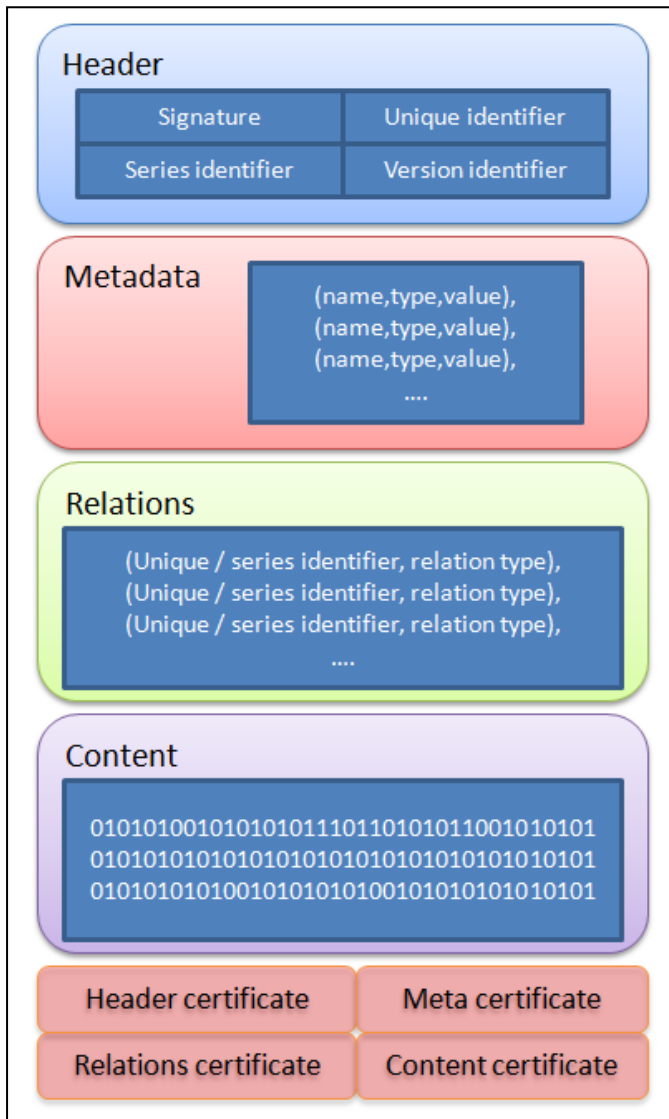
Header

| Signature | Unique identifier |
|---|---|
| Series identifier | Version identifier |

Metadata

(name,type,value),
(name,type,value),
(name,type,value),
....

Relations

(Unique / series identifier, relation type),
(Unique / series identifier, relation type),
(Unique / series identifier, relation type),
....

Content

010101001010101011101101010110010101010
0101010101010101010101010101010101010101
0101010101001010101010010101010101010101

| Header certificate | Meta certificate |
|---|---|
| Relations certificate | Content certificate |